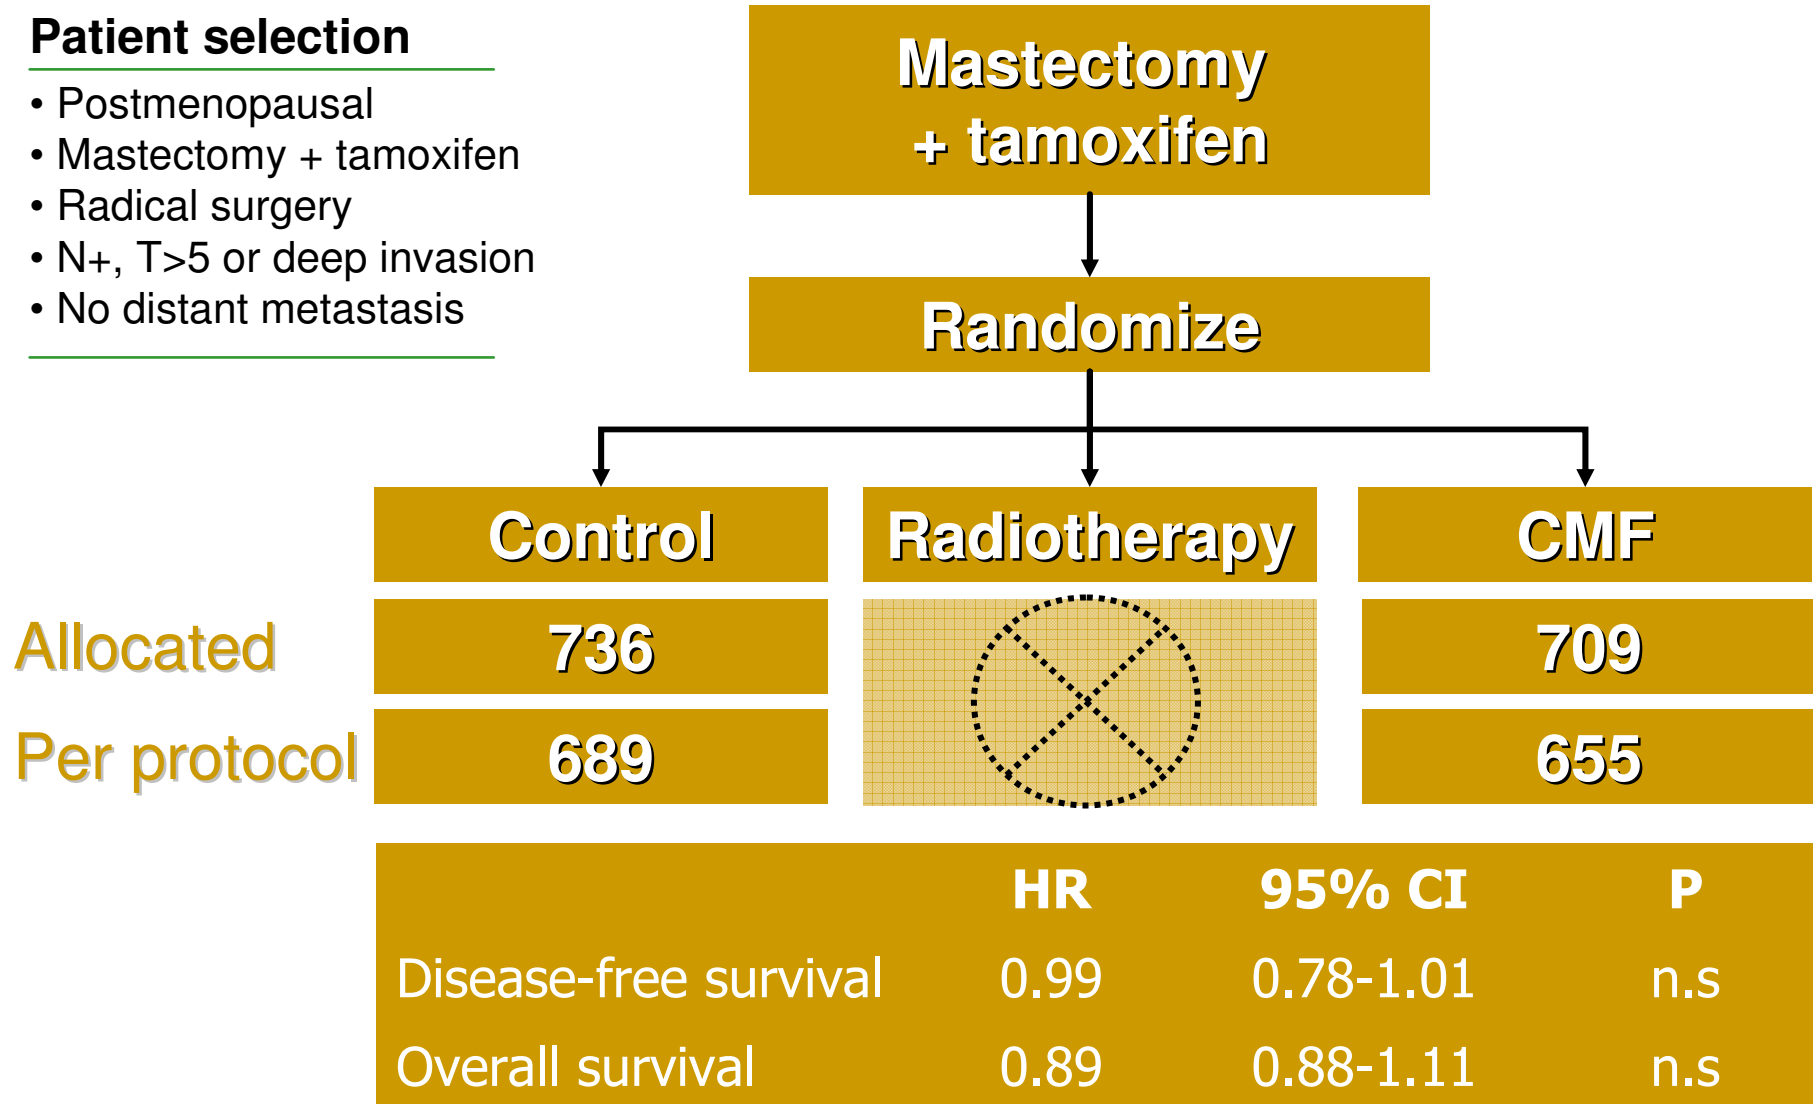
Patient selection

• Postmenopausal
• Mastectomy + tamoxifen
• Radical surgery
• N+, T>5 or deep invasion
• No distant metastasis

Mastectomy + tamoxifen

Randomize

| | Control | Radiotherapy | CMF |
|---|---|---|---|
| Allocated | 736 | | 709 |
| Per protocol | 689 | | 655 |

| | HR | 95% CI | P |
|---|---|---|---|
| Disease-free survival | 0.99 | 0.78-1.01 | n.s |
| Overall survival | 0.89 | 0.88-1.11 | n.s |